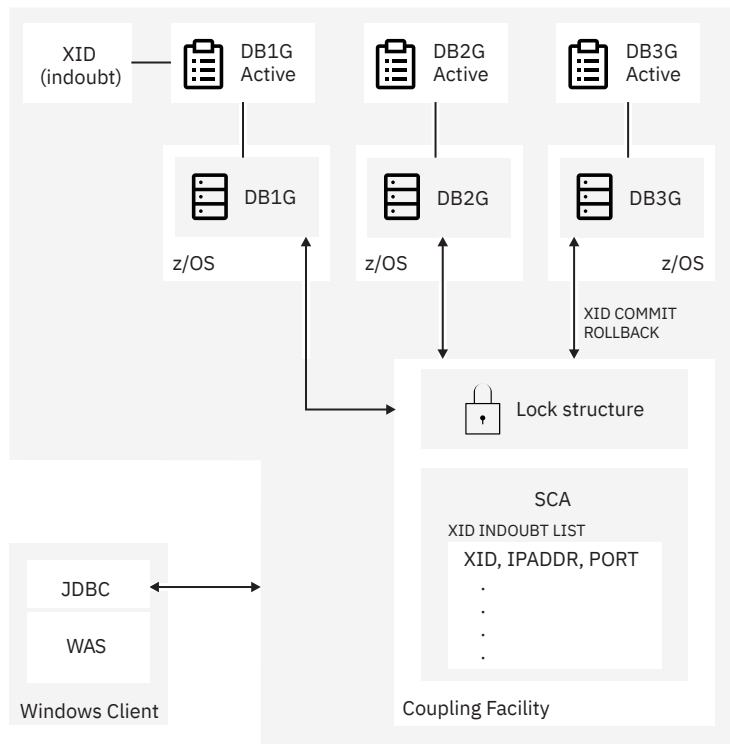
XID (indoubt)

DB1G Active

DB2G Active

DB3G Active

DB1G

z/OS

DB2G

z/OS

DB3G

z/OS

XID COMMIT ROLLBACK

Lock structure

SCA

XID INDOUBT LIST

XID, IPADDR, PORT

.
.
.
.

JDBC

WAS

Windows Client

Coupling Facility